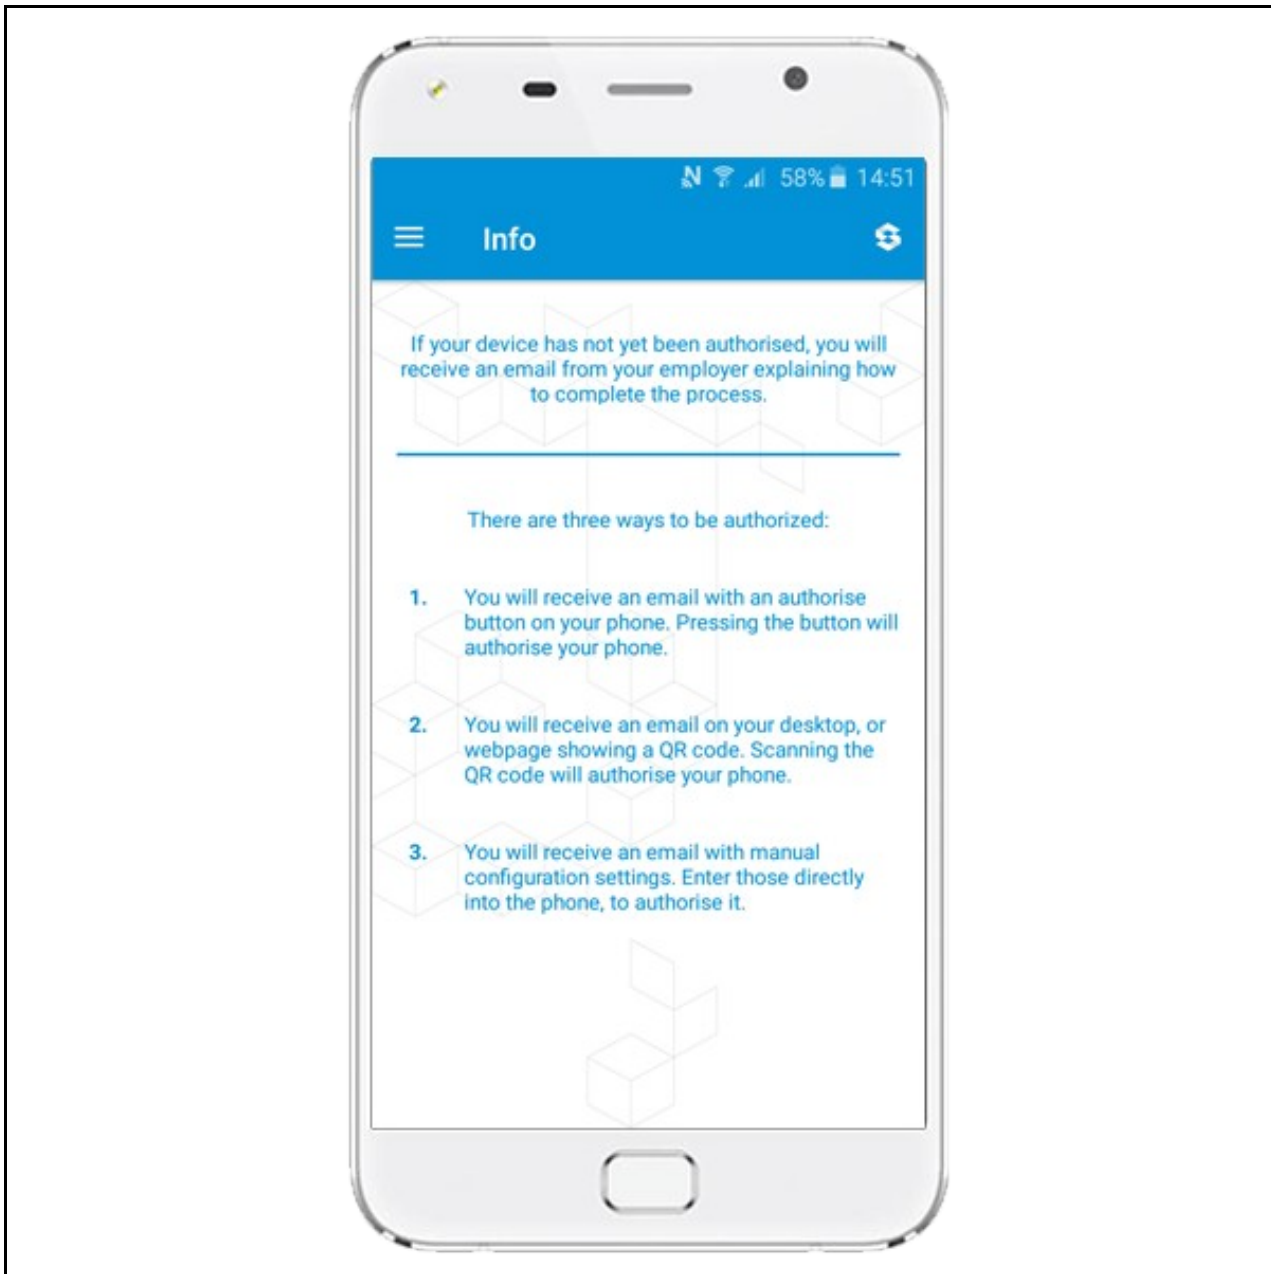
58% 14:51

Info

If your device has not yet been authorised, you will receive an email from your employer explaining how to complete the process.

There are three ways to be authorized:

1. You will receive an email with an authorise button on your phone. Pressing the button will authorise your phone.

2. You will receive an email on your desktop, or webpage showing a QR code. Scanning the QR code will authorise your phone.

3. You will receive an email with manual configuration settings. Enter those directly into the phone, to authorise it.